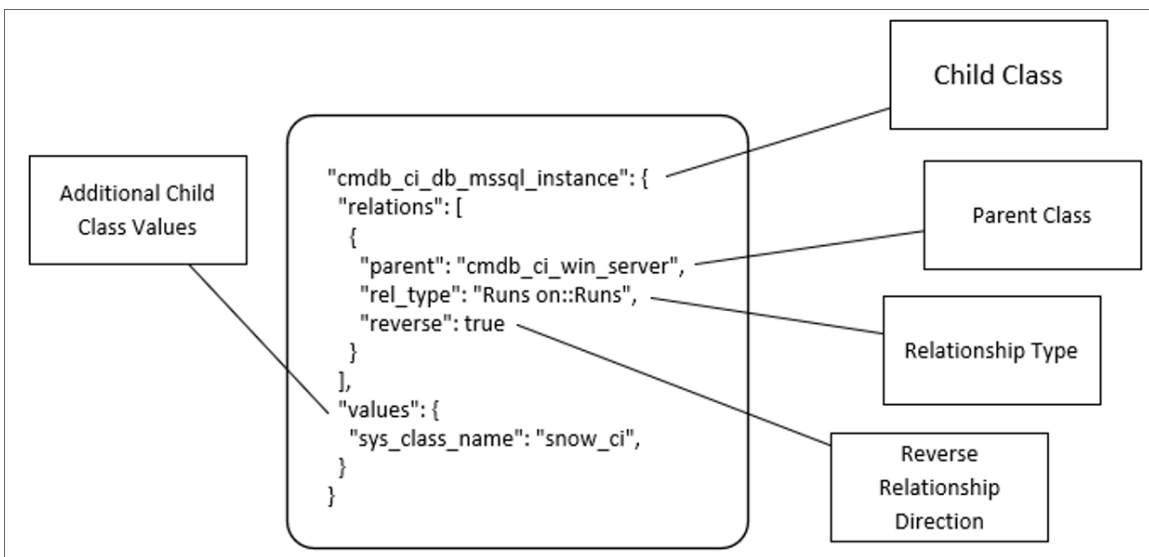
Child Class

Additional Child Class Values

"cmdb_ci_db_mssql_instance": {
"relations": [
{
"parent": "cmdb_ci_win_server",
"rel_type": "Runs on::Runs",
"reverse": true
}
],
"values": {
"sys_class_name": "snow_ci",
}
}

Parent Class

Relationship Type

Reverse Relationship Direction